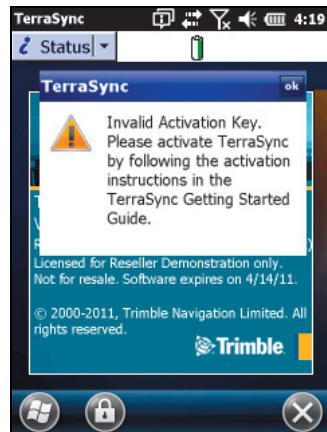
TerraSync 4:19

Status

TerraSync ok

Invalid Activation Key. Please activate TerraSync by following the activation instructions in the TerraSync Getting Started Guide.

Licensed for Reseller Demonstration only. Not for resale. Software expires on 4/14/11.

© 2000-2011, Trimble Navigation Limited. All rights reserved.

Trimble